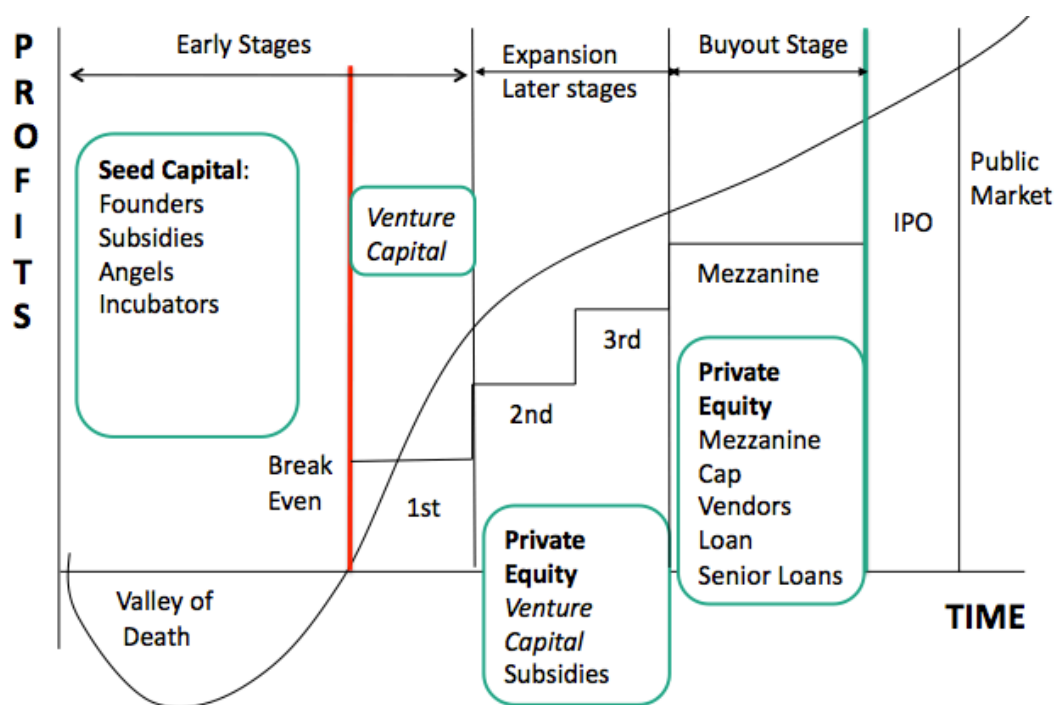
PROFITS

Early Stages

Expansion Later stages

Buyout Stage

Seed Capital: Founders Subsidies Angels Incubators

Venture Capital

Public Market

IPO

Mezzanine

3rd

2nd

Private Equity Mezzanine Cap Vendors Loan Senior Loans

Break Even

1st

Private Equity Venture Capital Subsidies

Valley of Death

TIME